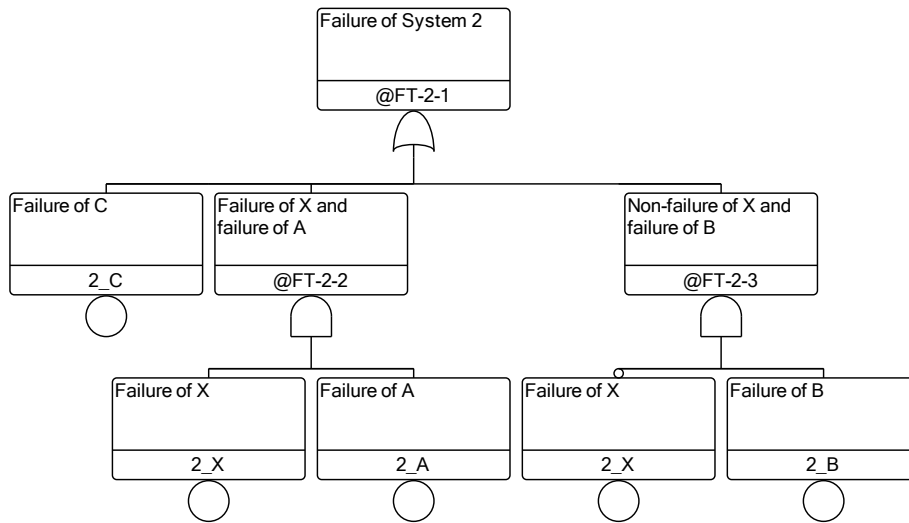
Failure of System 2

@FT-2-1

Failure of C

2_C

Failure of X and failure of A

@FT-2-2

Non-failure of X and failure of B

@FT-2-3

Failure of X

2_X

Failure of A

2_A

Failure of X

2_X

Failure of B

2_B